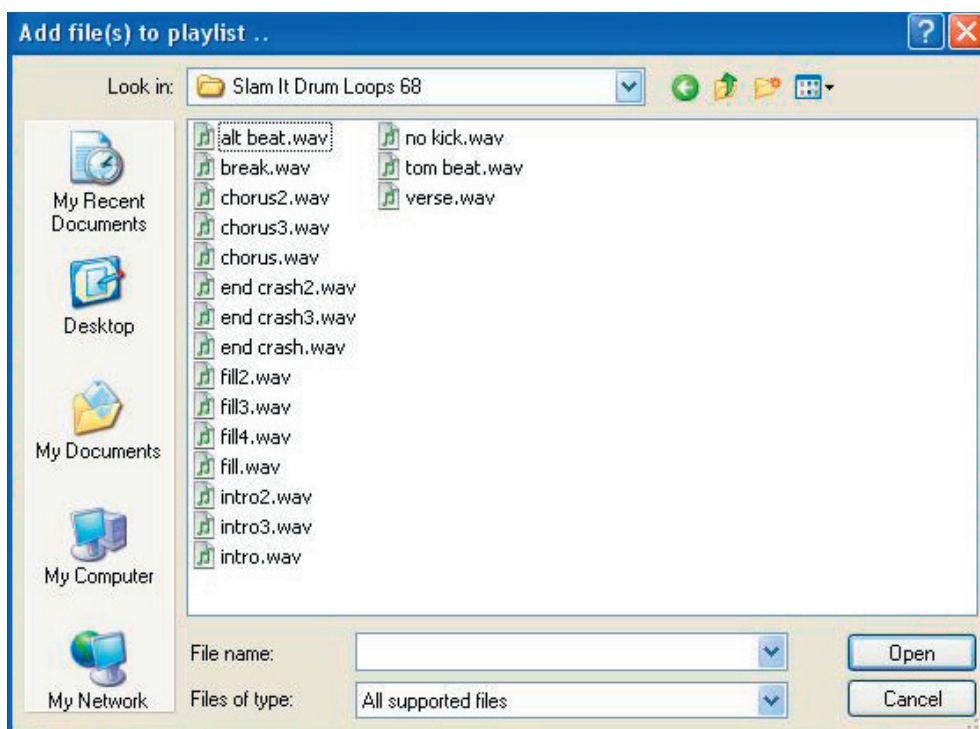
Add file(s) to playlist ..

Look in: Slam It Drum Loops 68

My Recent Documents

Desktop

My Documents

My Computer

My Network

alt beat.wav
break.wav
chorus2.wav
chorus3.wav
chorus.wav
end crash2.wav
end crash3.wav
end crash.wav
fill2.wav
fill3.wav
fill4.wav
fill.wav
intro2.wav
intro3.wav
intro.wav

no kick.wav
tom beat.wav
verse.wav

File name:

Files of type: All supported files

Open

Cancel